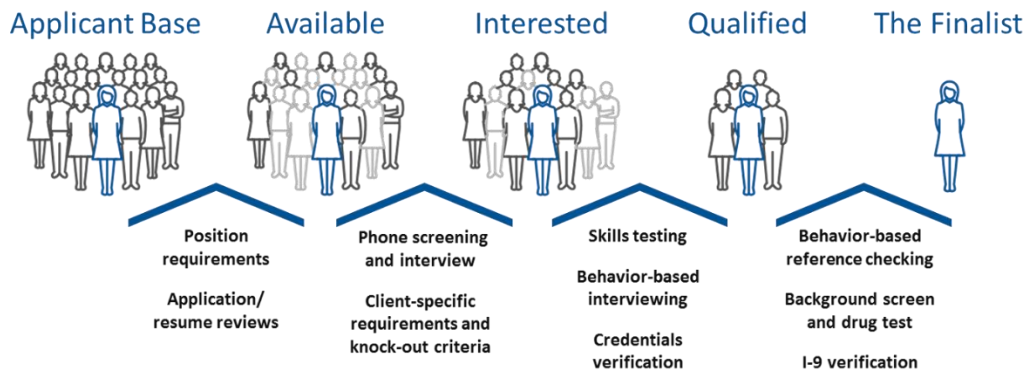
Applicant Base

Available

Interested

Qualified

The Finalist

Position requirements

Application/ resume reviews

Phone screening and interview

Client-specific requirements and knock-out criteria

Skills testing

Behavior-based interviewing

Credentials verification

Behavior-based reference checking

Background screen and drug test

I-9 verification